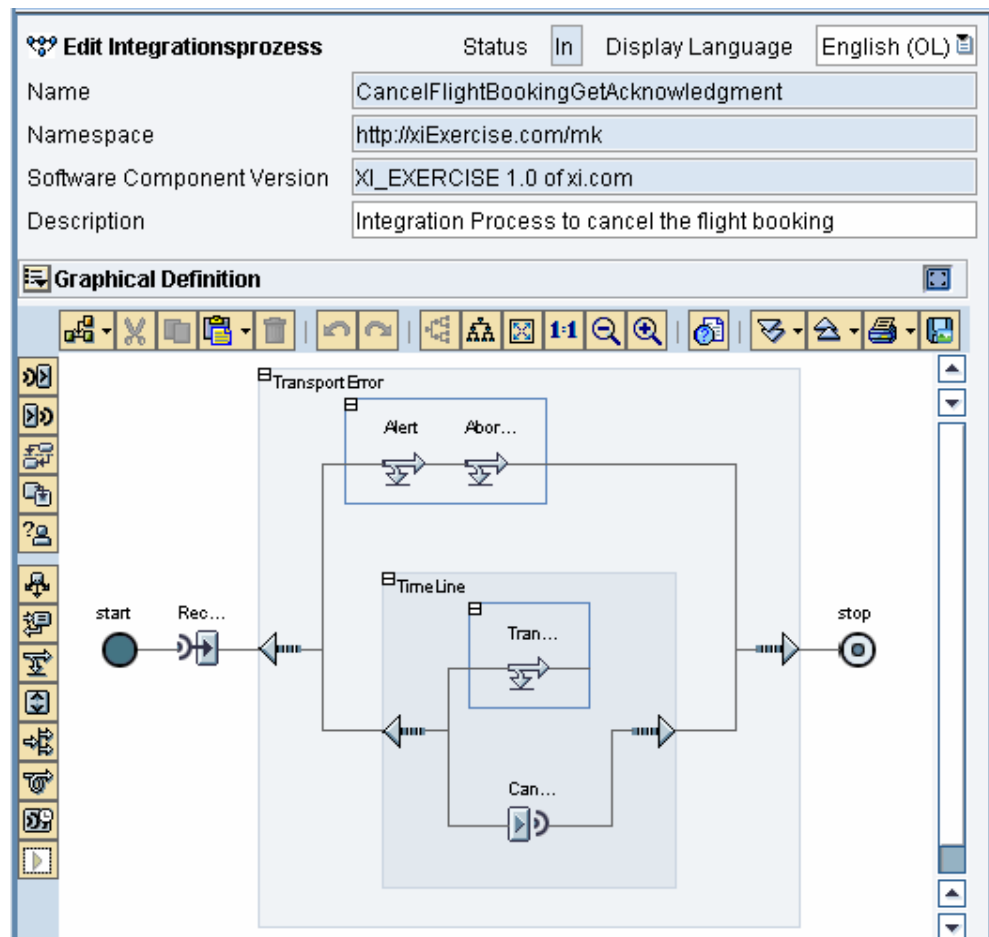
Edit Integrationsprozess

Status In

Display Language English (OL)

Name CancelFlightBookingGetAcknowledgment

Namespace http://xiExercise.com/mk

Software Component Version XI_EXERCISE 1.0 of xi.com

Description Integration Process to cancel the flight booking

Graphical Definition

1:1

TransportError

Alert

Abor...

TimeLine

start

Rec...

Tran...

Can...

stop